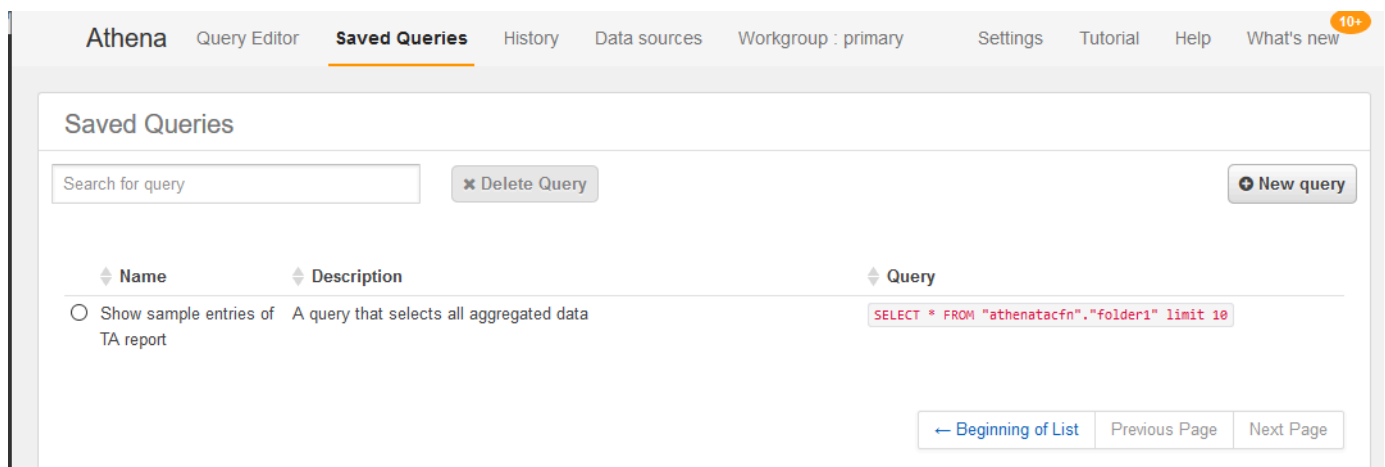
Athena Query Editor Saved Queries History Data sources Workgroup : primary Settings Tutorial Help What's new 10+

Saved Queries

Search for query

Delete Query

New query

| Name | Description | Query |
|---|---|---|
| Show sample entries of TA report | A query that selects all aggregated data | SELECT * FROM "athenatacfn"."folder1" limit 10 |

← Beginning of List Previous Page Next Page